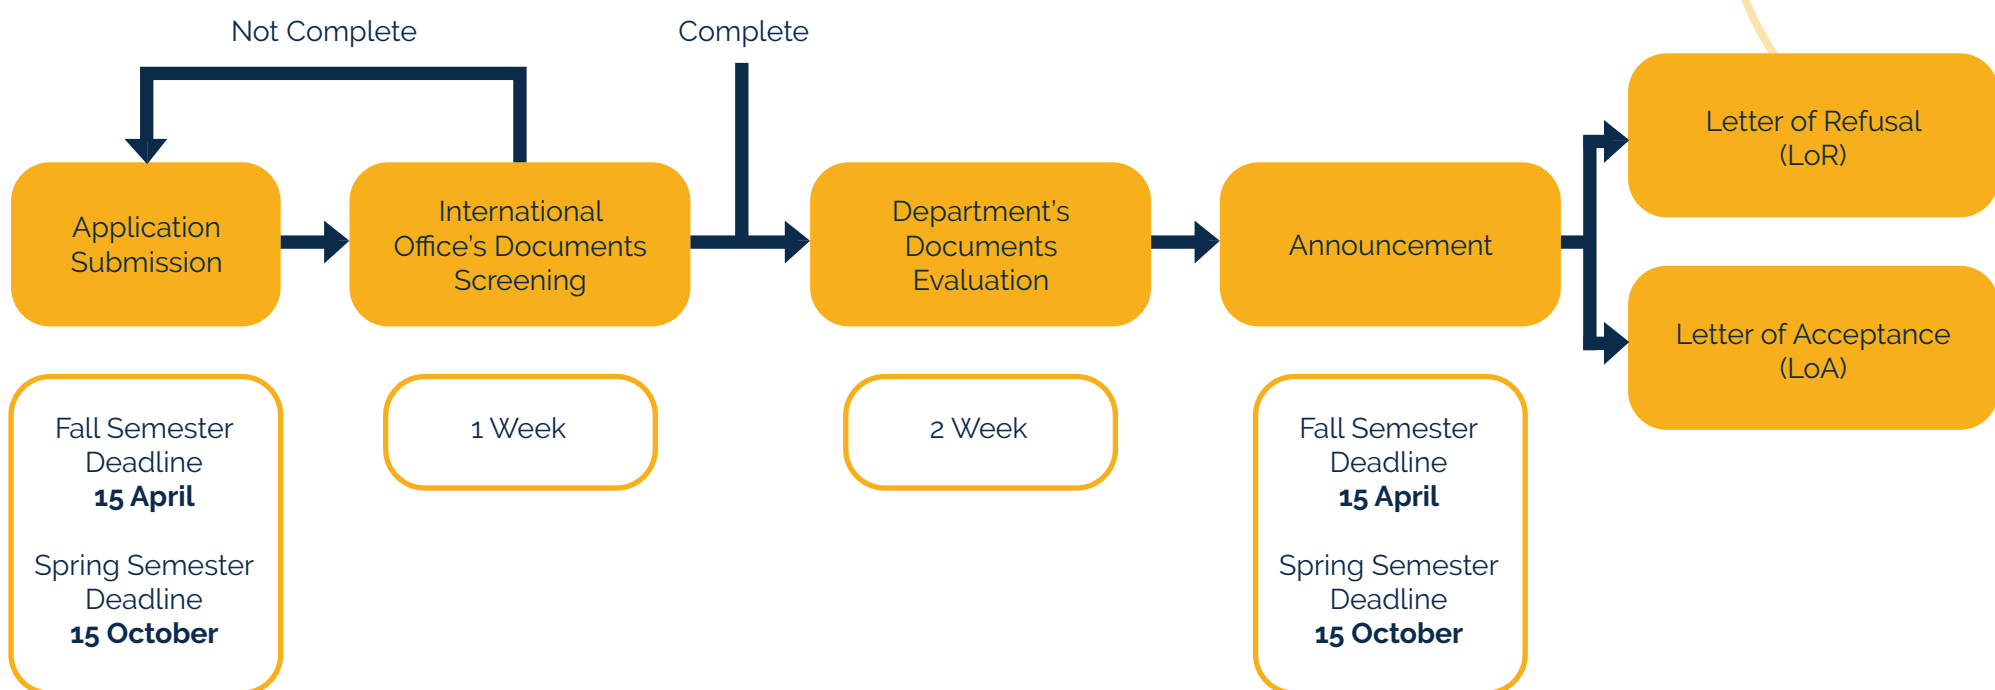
Not Complete

Complete

Application Submission

International Office's Documents Screening

Department's Documents Evaluation

Announcement

Letter of Refusal (LoR)

Letter of Acceptance (LoA)

Fall Semester Deadline
**15 April**

Spring Semester Deadline
**15 October**

1 Week

2 Week

Fall Semester Deadline
**15 April**

Spring Semester Deadline
**15 October**